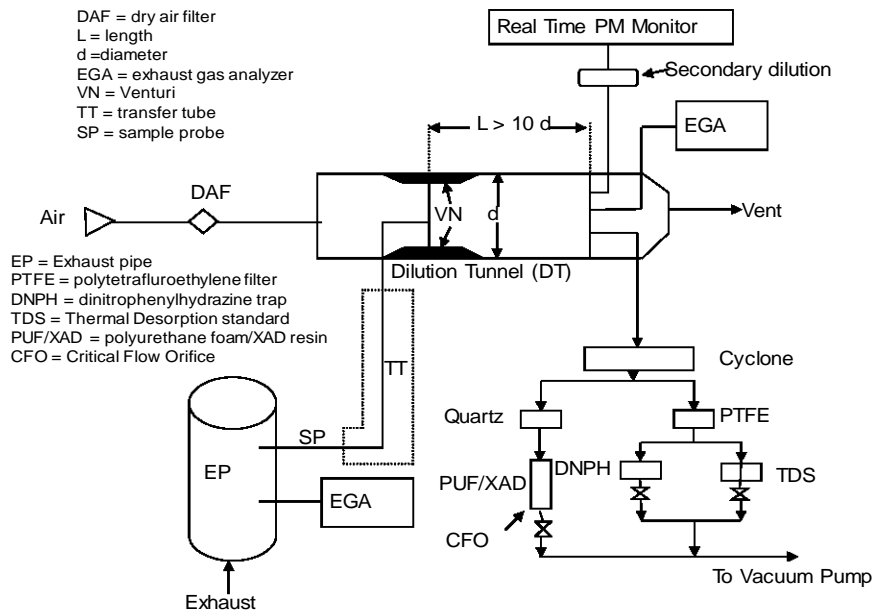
DAF = dry air filter
L = length
d =diameter
EGA = exhaust gas analyzer
VN = Venturi
TT = transfer tube
SP = sample probe

Real Time PM Monitor

Secondary dilution

L > 10 d

EGA

Air

DAF

VN

d

Vent

Dilution Tunnel (DT)

EP = Exhaust pipe
PTFE = polytetrafluroethylene filter
DNPH = dinitrophenylhydrazine trap
TDS = Thermal Desorption standard
PUF/XAD = polyurethane foam/XAD resin
CFO = Critical Flow Orifice

Cyclone

TT

Quartz

PTFE

SP

EP

DNPH

PUF/XAD

TDS

EGA

CFO

To Vacuum Pump

Exhaust